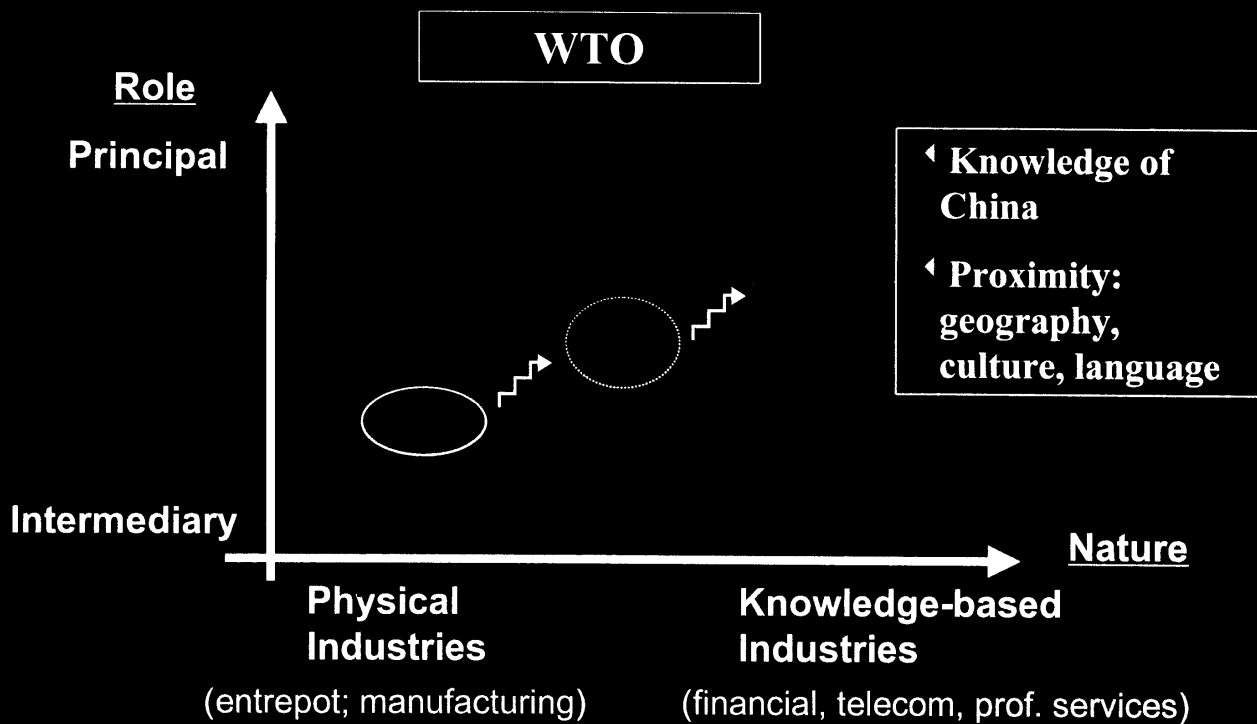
WTO

Role

Principal

Intermediary

Knowledge of China

Proximity: geography, culture, language

Nature

Physical Industries

(entrepot; manufacturing)

Knowledge-based Industries

(financial, telecom, prof. services)